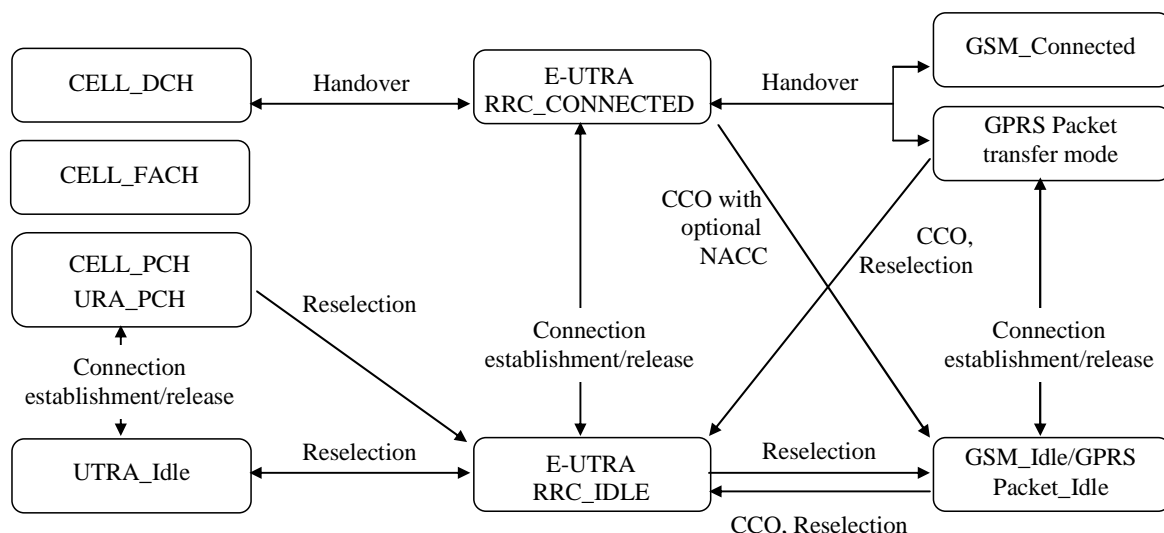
CELL_DCH

Handover

E-UTRA RRC_CONNECTED

Handover

GSM_Connected

GPRS Packet transfer mode

CELL_FACH

CCO with optional NACC

CCO, Reselection

CELL_PCH URA_PCH

Reselection

Connection establishment/release

Connection establishment/release

Connection establishment/release

UTRA_Idle

Reselection

E-UTRA RRC_IDLE

Reselection

GSM_Idle/GPRS Packet_Idle

CCO. Reselection